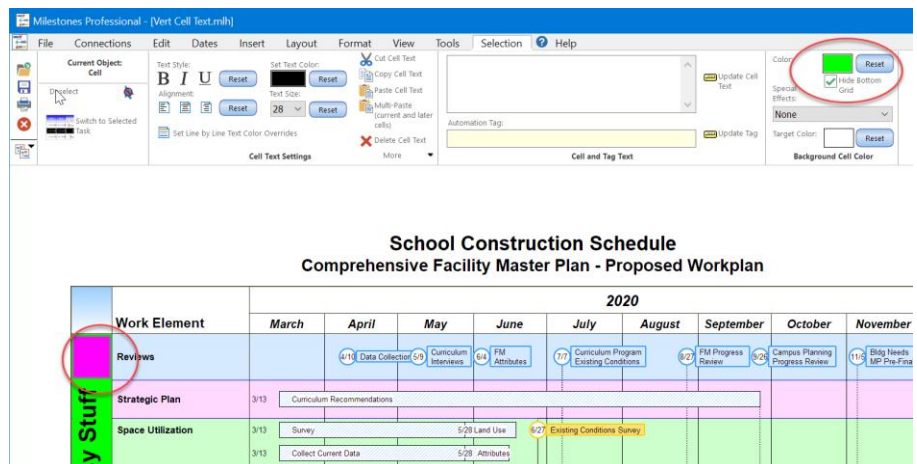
Milestones Professional - [Vert Cell Text.mlh]

File Connections Edit Dates Insert Layout Format View Tools Selection Help

Current Object: Cell

Deselect

Switch to Selected Task

Text Style: B I U Reset

Alignment: Reset

Set Text Color: Reset

Text Size: 28 Reset

Set Line by Line Text Color Overrides

Cell Text Settings

Cut Cell Text
Copy Cell Text
Paste Cell Text
Multi-Paste (current and later cells)
Delete Cell Text
More

Update Cell Text

Automation Tag:

Update Tag

Cell and Tag Text

Color: Reset

Hide Bottom Grid

Special Effects:

None

Target Color: Reset

Background Cell Color

School Construction Schedule
Comprehensive Facility Master Plan - Proposed Workplan

2020

Work Element | March | April | May | June | July | August | September | October | November

Reviews: 4/10 Data Collection, 5/9 Curriculum Interviews, 6/4 FM Attributes, 7/7 Curriculum Program Existing Conditions, 8/27 FM Progress Review, 9/26 Campus Planning Progress Review, 11/5 Bldg Needs MP Pre-Fina

Strategic Plan: 3/13 Curriculum Recommendations

Space Utilization: 3/13 Survey 5/28 Land Use 6/27 Existing Conditions Survey

3/13 Collect Current Data 5/28 Attributes

y Stuff